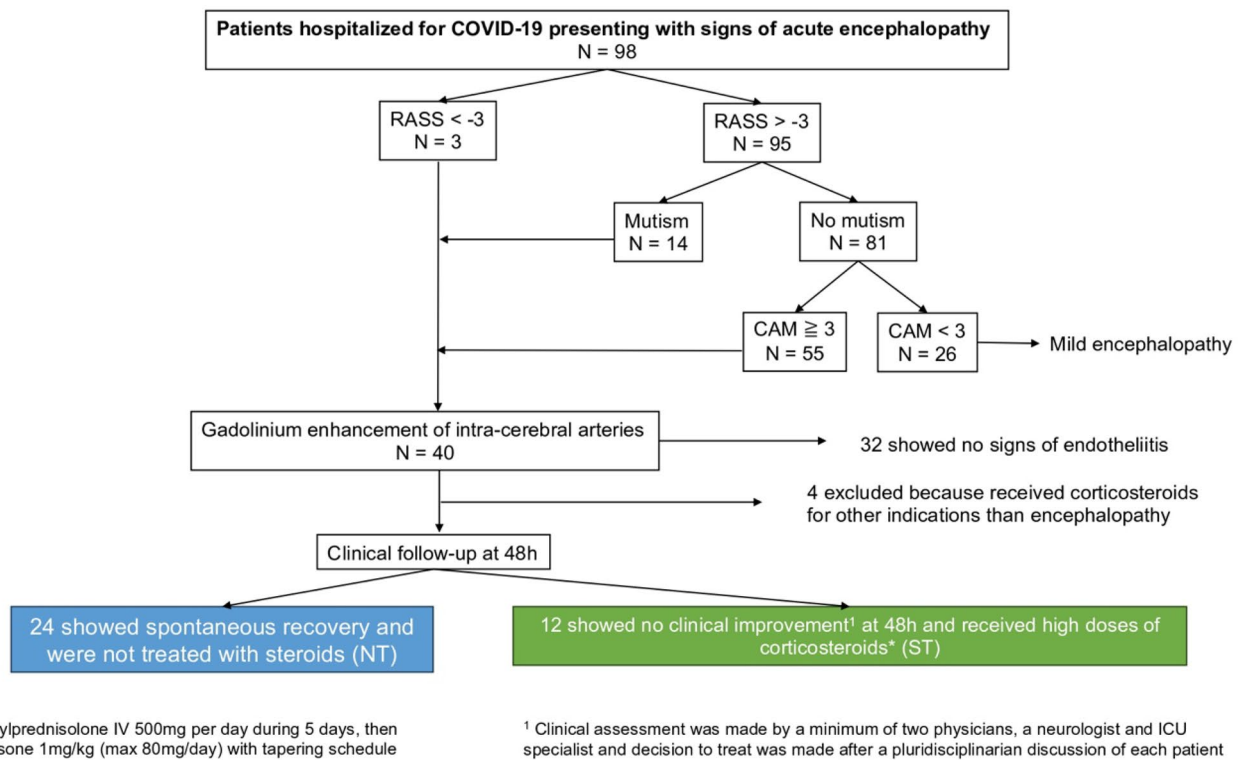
Patients hospitalized for COVID-19 presenting with signs of acute encephalopathy
N = 98

RASS < -3
N = 3

RASS > -3
N = 95

Mutism
N = 14

No mutism
N = 81

CAM ≧ 3
N = 55

CAM < 3
N = 26

Mild encephalopathy

Gadolinium enhancement of intra-cerebral arteries
N = 40

32 showed no signs of endotheliitis

4 excluded because received corticosteroids for other indications than encephalopathy

Clinical follow-up at 48h

24 showed spontaneous recovery and were not treated with steroids (NT)

12 showed no clinical improvement$^1$ at 48h and received high doses of corticosteroids* (ST)

ylprednisolone IV 500mg per day during 5 days, then sone 1mg/kg (max 80mg/day) with tapering schedule

$^1$ Clinical assessment was made by a minimum of two physicians, a neurologist and ICU specialist and decision to treat was made after a pluridisciplinarian discussion of each patient